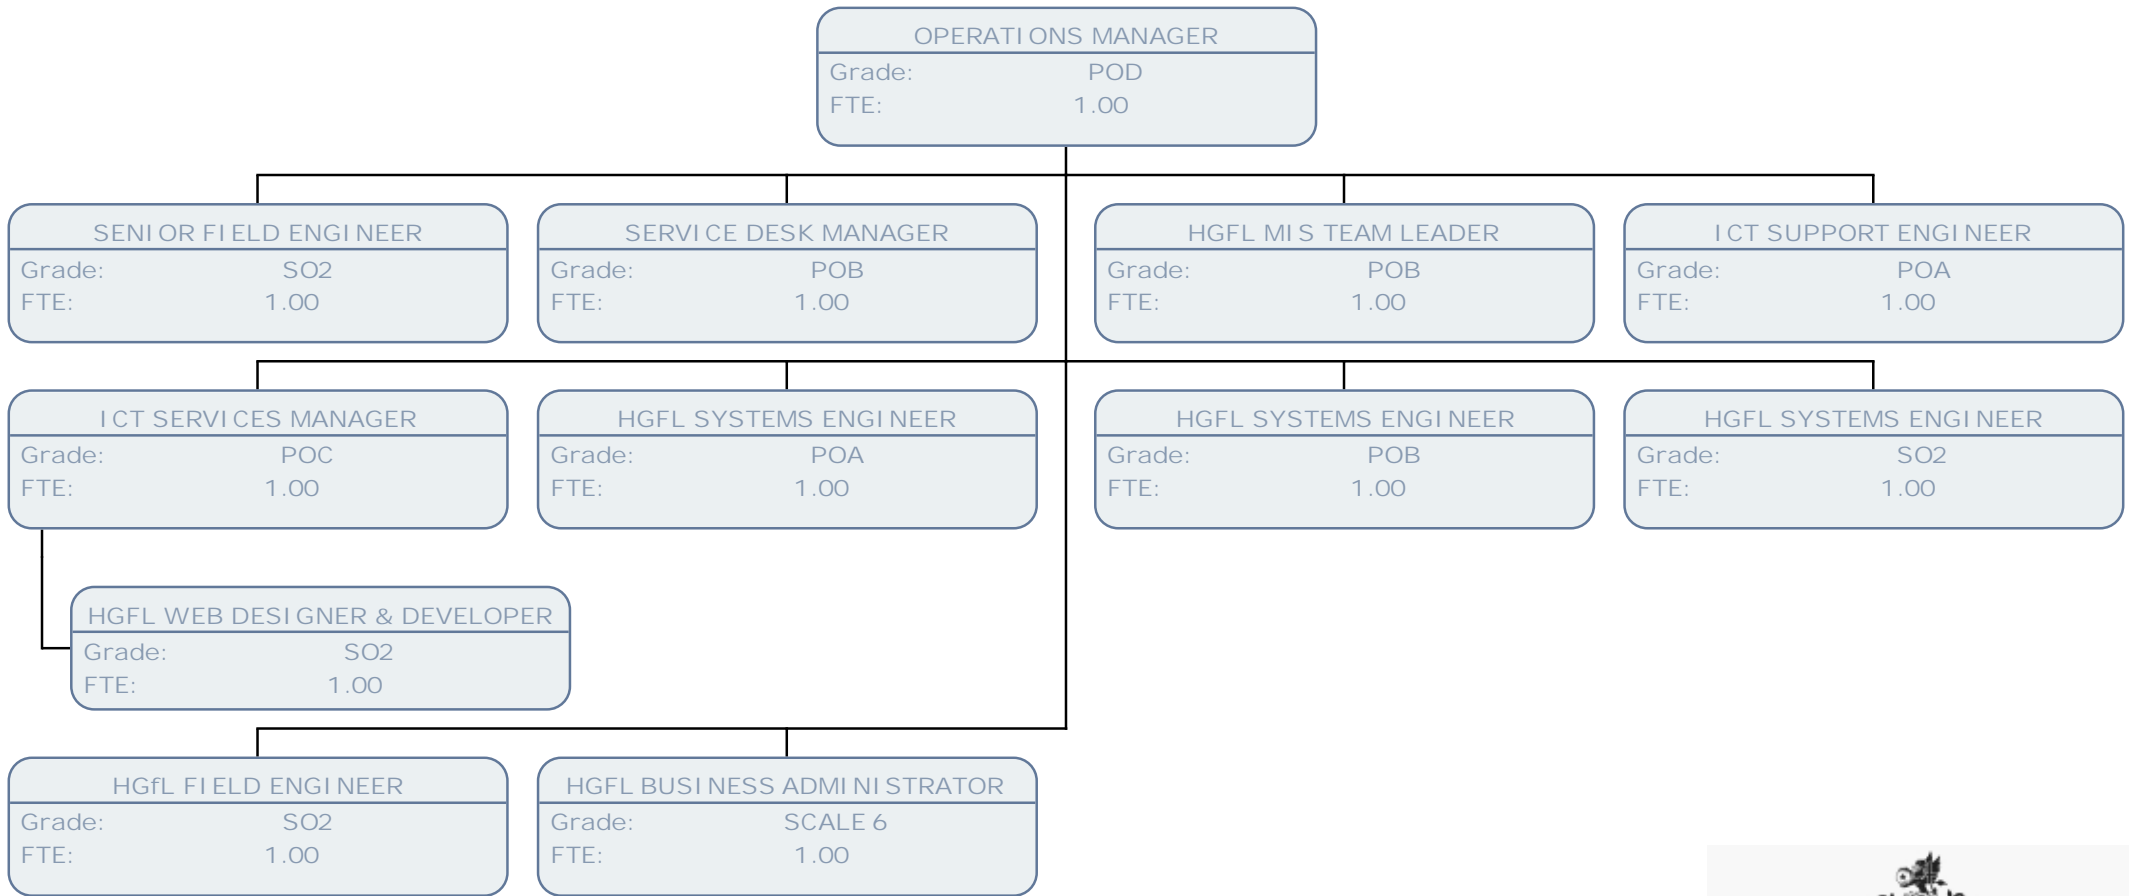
OPERATIONS MANAGER
Grade: POD
FTE: 1.00

SENIOR FIELD ENGINEER
Grade: SO2
FTE: 1.00

SERVICE DESK MANAGER
Grade: POB
FTE: 1.00

HGFL MIS TEAM LEADER
Grade: POB
FTE: 1.00

ICT SUPPORT ENGINEER
Grade: POA
FTE: 1.00

ICT SERVICES MANAGER
Grade: POC
FTE: 1.00

HGFL SYSTEMS ENGINEER
Grade: POA
FTE: 1.00

HGFL SYSTEMS ENGINEER
Grade: POB
FTE: 1.00

HGFL SYSTEMS ENGINEER
Grade: SO2
FTE: 1.00

HGFL WEB DESIGNER & DEVELOPER
Grade: SO2
FTE: 1.00

HGfL FIELD ENGINEER
Grade: SO2
FTE: 1.00

HGFL BUSINESS ADMINISTRATOR
Grade: SCALE 6
FTE: 1.00